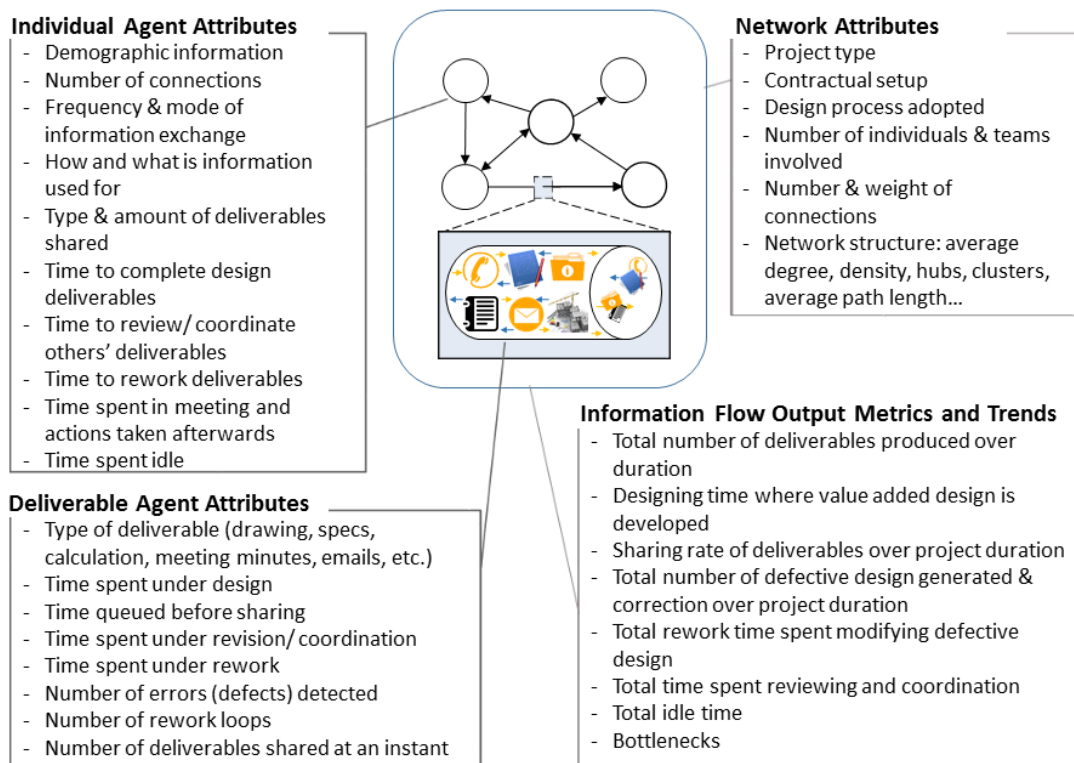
Individual Agent Attributes
- Demographic information
- Number of connections
- Frequency & mode of information exchange
- How and what is information used for
- Type & amount of deliverables shared
- Time to complete design deliverables
- Time to review/ coordinate others' deliverables
- Time to rework deliverables
- Time spent in meeting and actions taken afterwards
- Time spent idle

Network Attributes
- Project type
- Contractual setup
- Design process adopted
- Number of individuals & teams involved
- Number & weight of connections
- Network structure: average degree, density, hubs, clusters, average path length…

Information Flow Output Metrics and Trends
- Total number of deliverables produced over duration
- Designing time where value added design is developed
- Sharing rate of deliverables over project duration
- Total number of defective design generated & correction over project duration
- Total rework time spent modifying defective design
- Total time spent reviewing and coordination
- Total idle time
- Bottlenecks

Deliverable Agent Attributes
- Type of deliverable (drawing, specs, calculation, meeting minutes, emails, etc.)
- Time spent under design
- Time queued before sharing
- Time spent under revision/ coordination
- Time spent under rework
- Number of errors (defects) detected
- Number of rework loops
- Number of deliverables shared at an instant